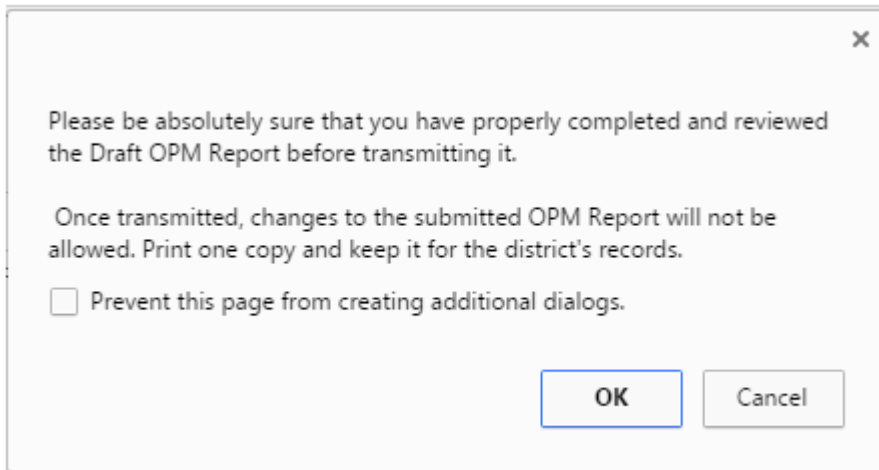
×

Please be absolutely sure that you have properly completed and reviewed the Draft OPM Report before transmitting it.

Once transmitted, changes to the submitted OPM Report will not be allowed. Print one copy and keep it for the district's records.

Prevent this page from creating additional dialogs.

OK

Cancel